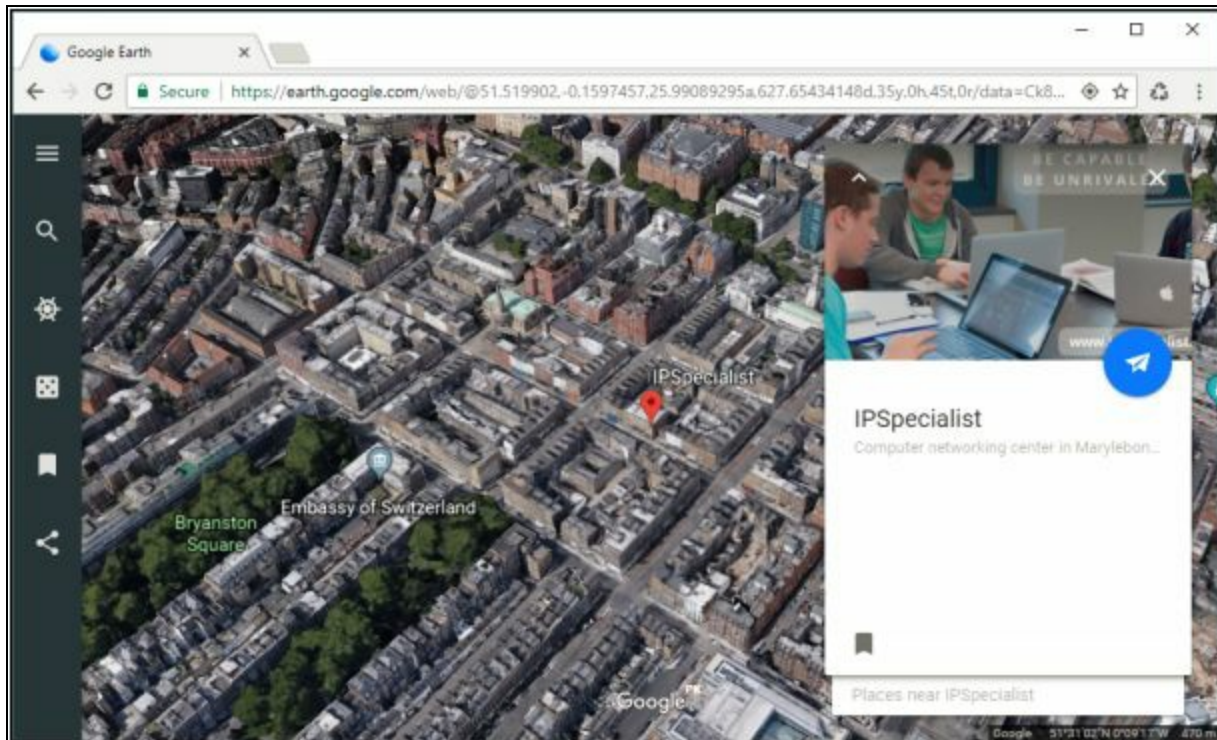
Google Earth

Secure | https://earth.google.com/web/@51.519902,-0.1597457,25.99089295a,627.65434148d,35y,0h,45t,0r/data=Ck8...

BE CAPABLE
BE UNRIVALE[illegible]

www.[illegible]

IPSpecialist

Embassy of Switzerland

Bryanston Square

IPSpecialist

Computer networking center in Marylebon...

Places near IPSpecialist

Google

Google 51°31'02"N 0°09'17"W 470 m